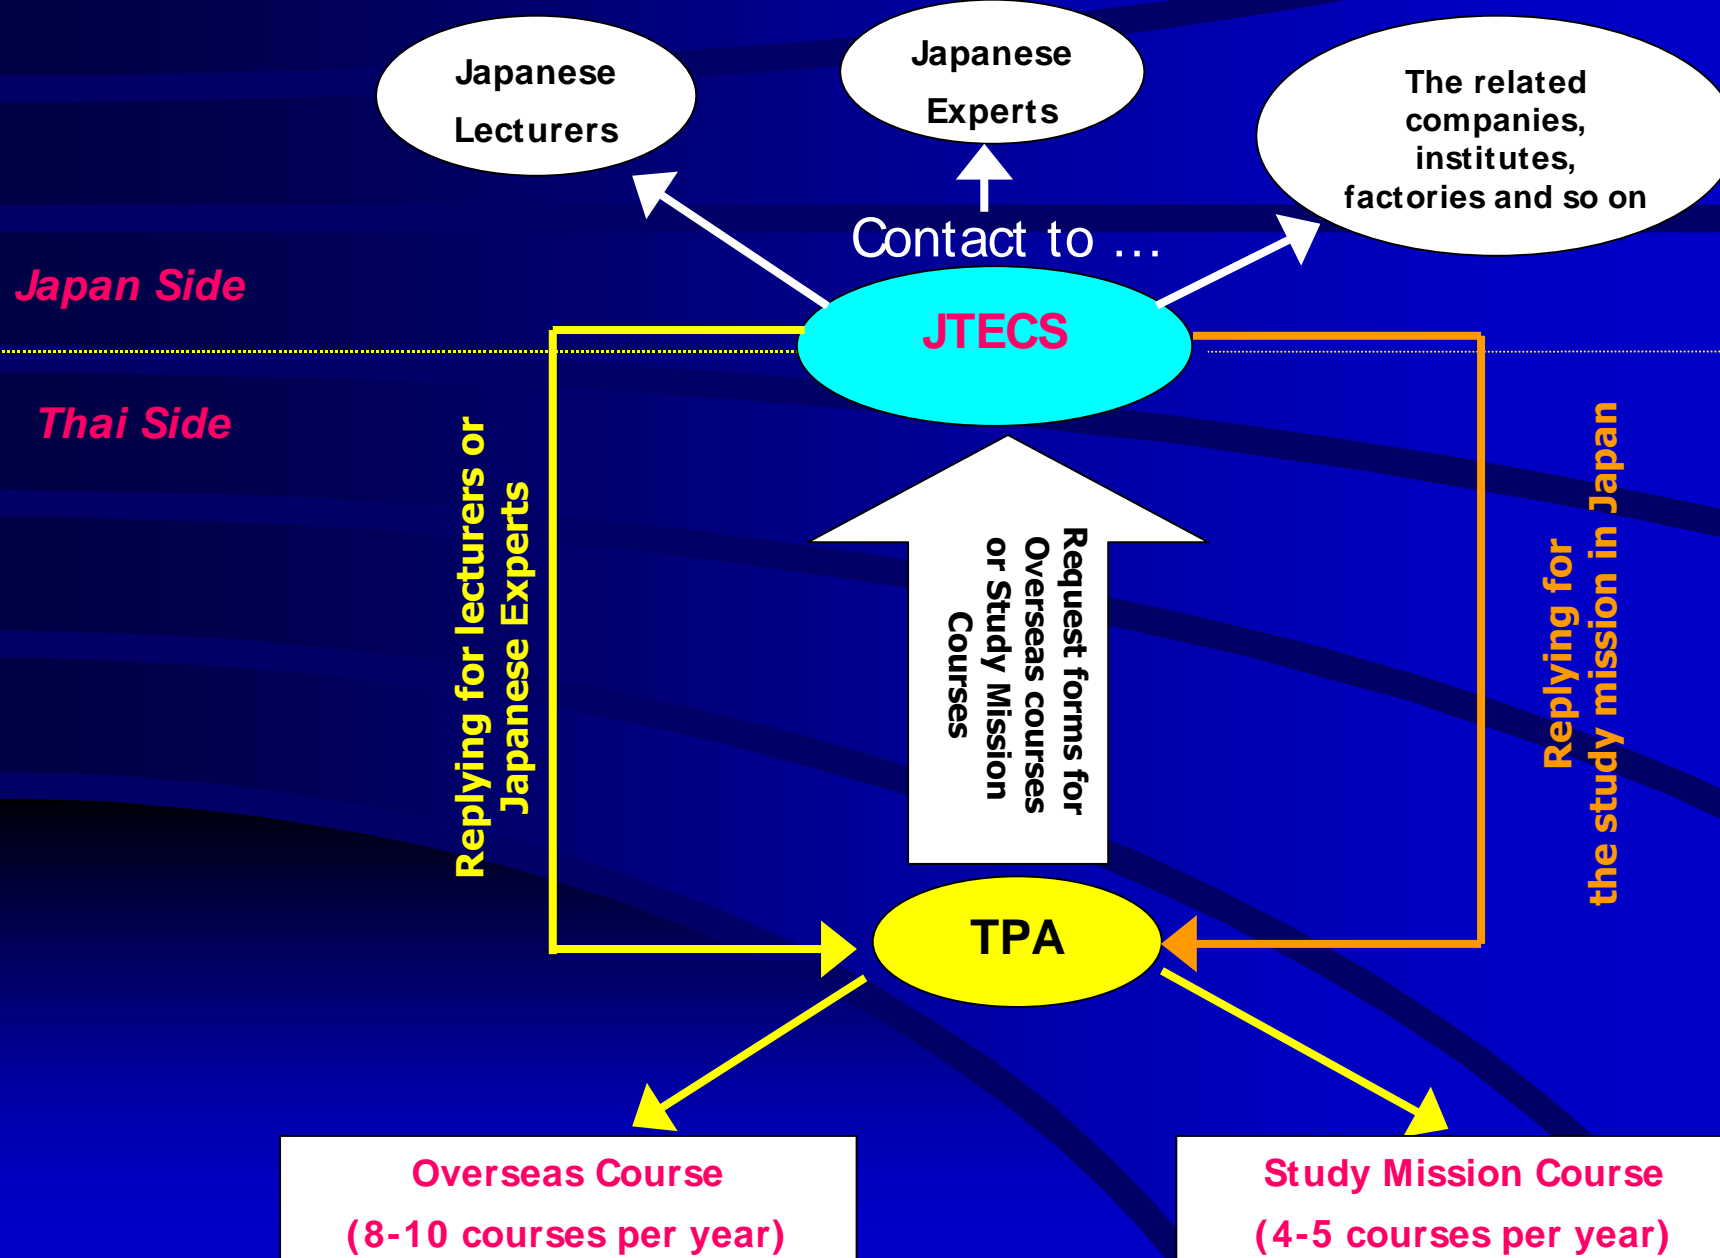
Japanese Lecturers

Japanese Experts

The related companies, institutes, factories and so on

Contact to …

Japan Side

JTECS

Thai Side

Replying for lecturers or Japanese Experts

Request forms for Overseas courses or Study Mission Courses

Replying for the study mission in Japan

TPA

Overseas Course
(8-10 courses per year)

Study Mission Course
(4-5 courses per year)